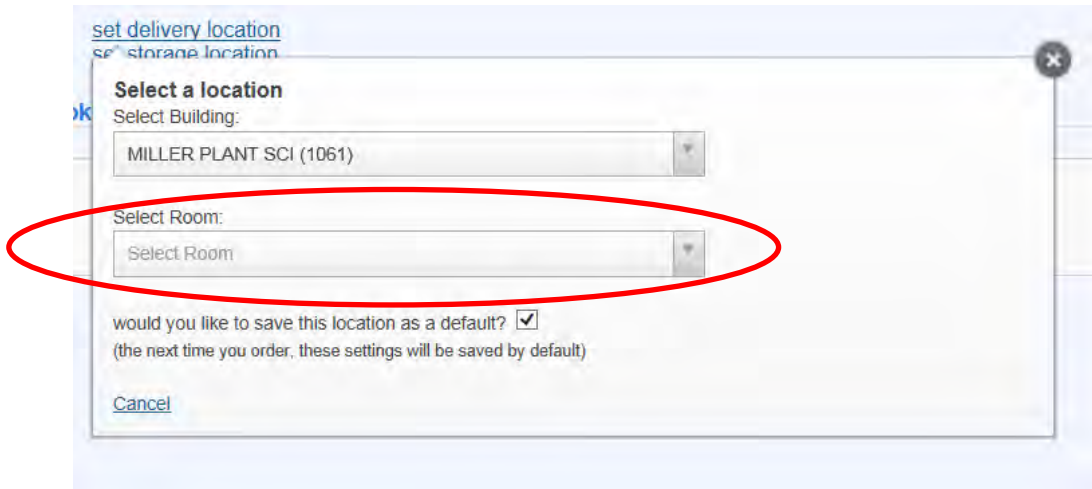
set delivery location
se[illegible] storage location

ok

Select a location
Select Building:
MILLER PLANT SCI (1061)

Select Room:
Select Room

would you like to save this location as a default? ☑
(the next time you order, these settings will be saved by default)

Cancel